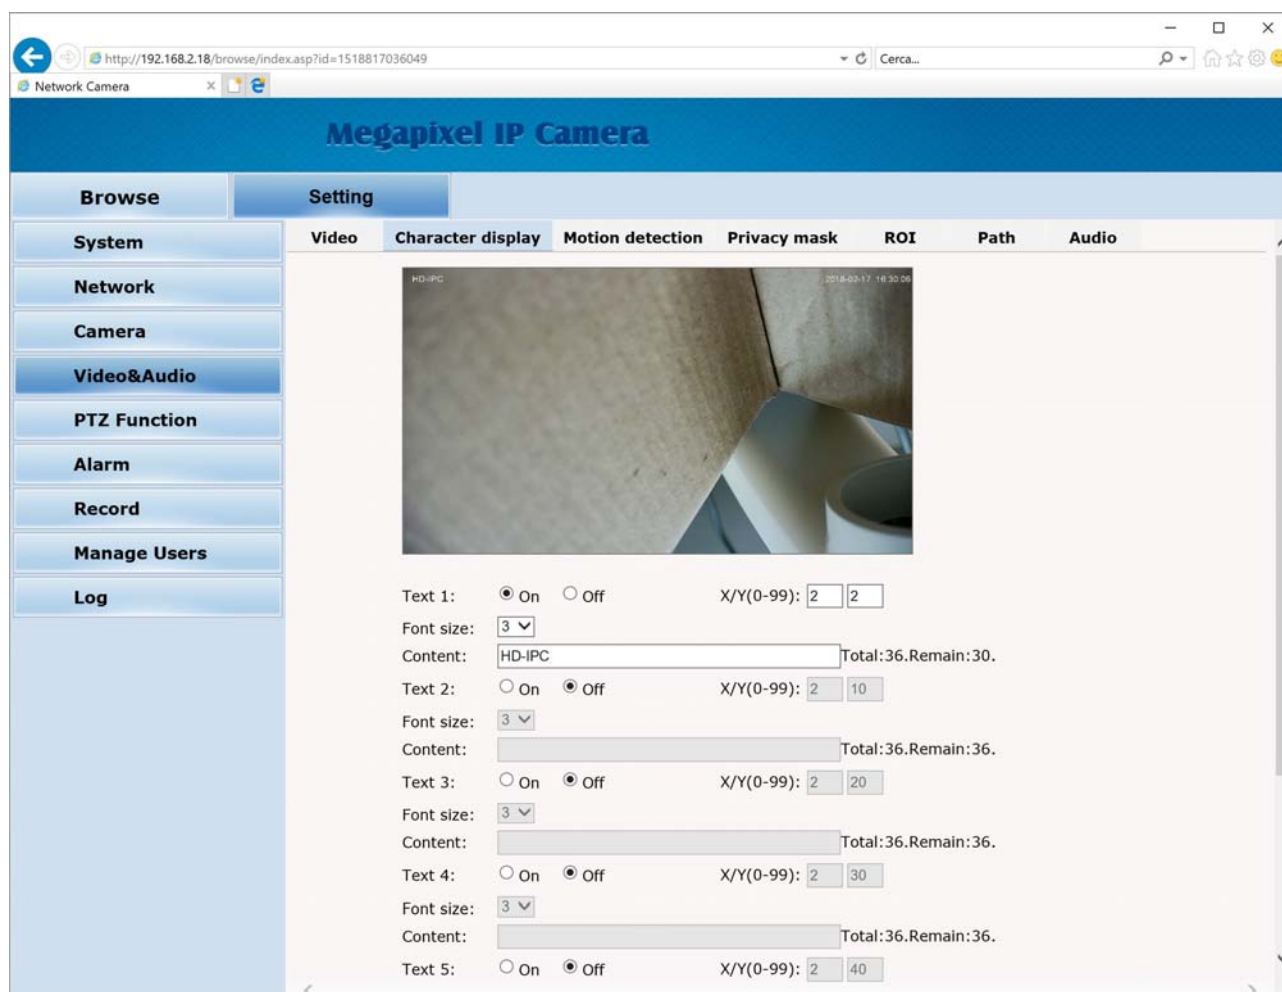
http://192.168.2.18/browse/index.asp?id=1518817036049

Cerca...

Network Camera

Megapixel IP Camera

Browse

Setting

System

Network

Camera

Video&Audio

PTZ Function

Alarm

Record

Manage Users

Log

Video Character display Motion detection Privacy mask ROI Path Audio

HD-IPC

2018-02-17 16:30:06

Text 1: On Off X/Y(0-99): 2 2

Font size: 3

Content: HD-IPC Total:36.Remain:30.

Text 2: On Off X/Y(0-99): 2 10

Font size: 3

Content: Total:36.Remain:36.

Text 3: On Off X/Y(0-99): 2 20

Font size: 3

Content: Total:36.Remain:36.

Text 4: On Off X/Y(0-99): 2 30

Font size: 3

Content: Total:36.Remain:36.

Text 5: On Off X/Y(0-99): 2 40